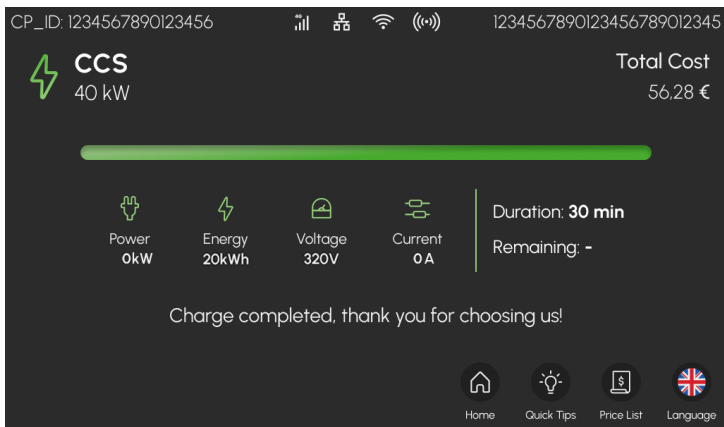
CP_ID: 1234567890123456

1234567890123456789012345

CCS
40 kW

Total Cost
56,28 €

Power
0kW

Energy
20kWh

Voltage
320V

Current
0 A

Duration: **30 min**

Remaining: **-**

Charge completed, thank you for choosing us!

Home

Quick Tips

Price List

Language